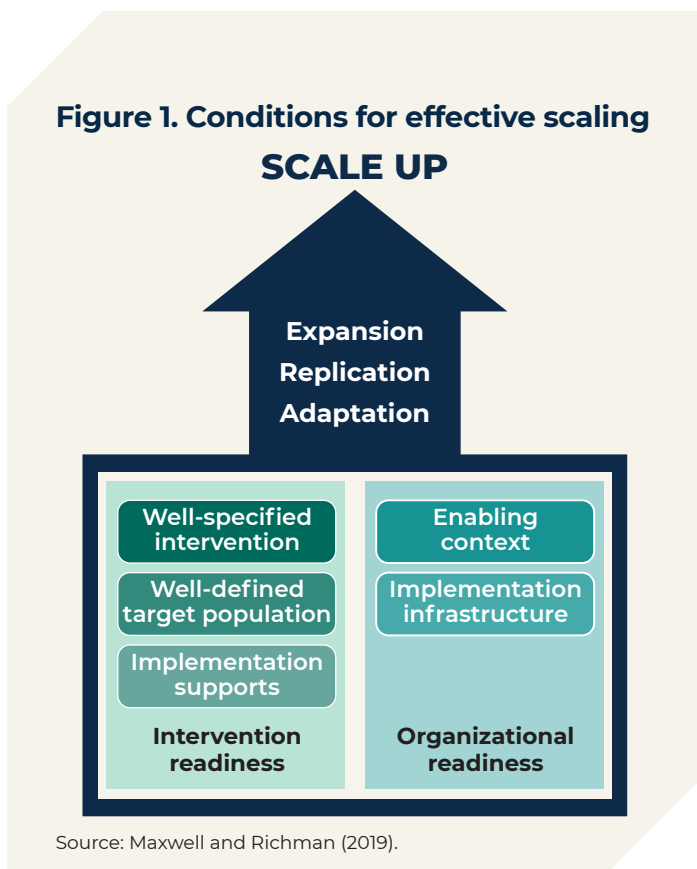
Figure 1. Conditions for effective scaling

SCALE UP

Expansion
Replication
Adaptation

Well-specified intervention

Well-defined target population

Implementation supports

Intervention readiness

Enabling context

Implementation infrastructure

Organizational readiness

Source: Maxwell and Richman (2019).